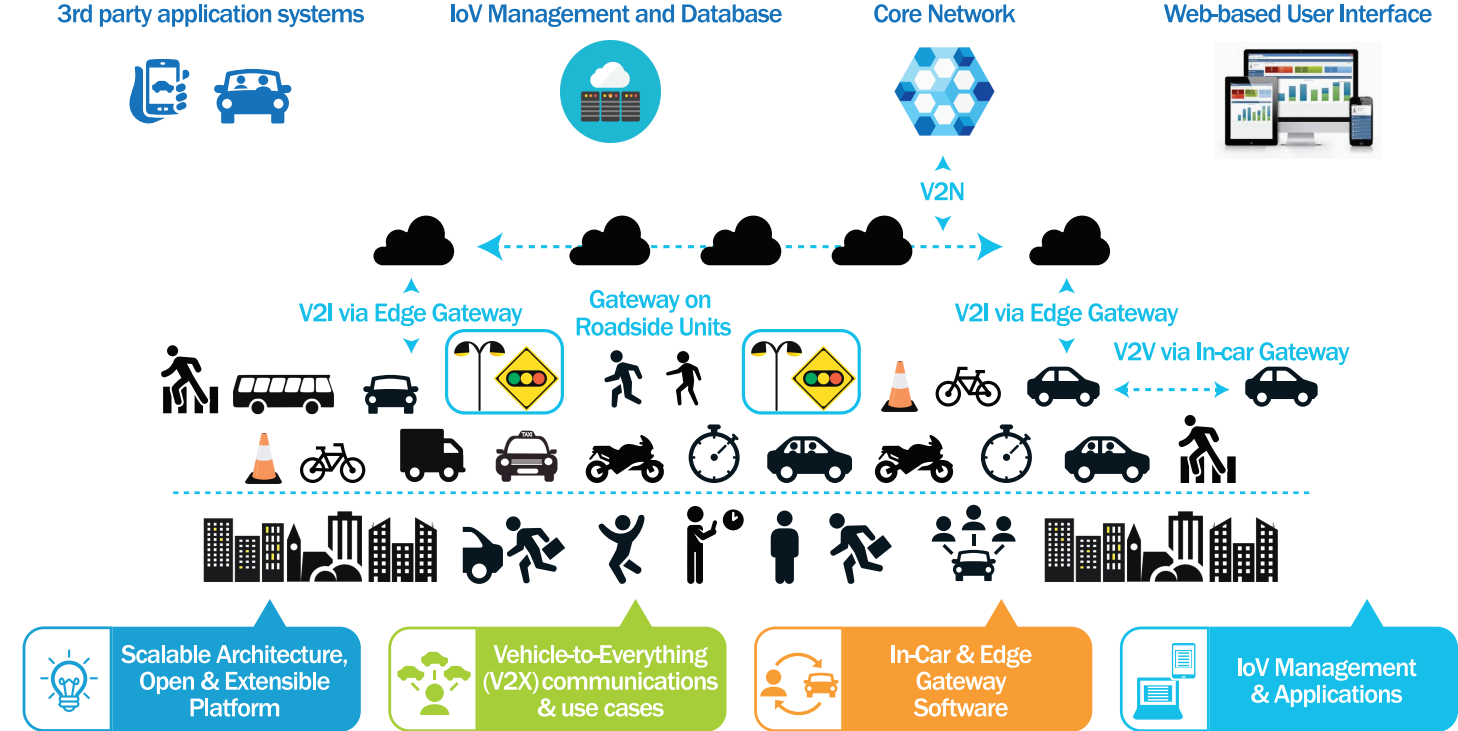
3rd party application systems

IoV Management and Database

Core Network

Web-based User Interface

V2N

V2I via Edge Gateway

Gateway on Roadside Units

V2I via Edge Gateway

V2V via In-car Gateway

TAXI

Scalable Architecture, Open & Extensible Platform

Vehicle-to-Everything (V2X) communications & use cases

In-Car & Edge Gateway Software

IoV Management & Applications